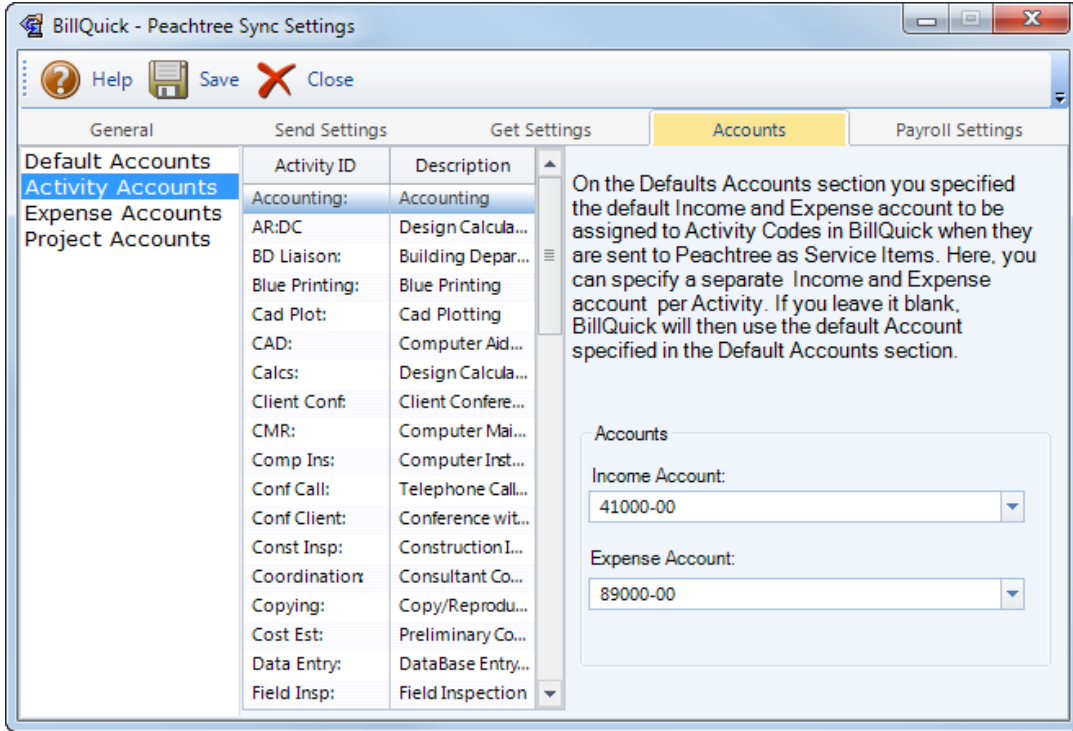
BillQuick - Peachtree Sync Settings

Help Save Close

General | Send Settings | Get Settings | Accounts | Payroll Settings

Default Accounts
Activity Accounts
Expense Accounts
Project Accounts

| Activity ID | Description |
|---|---|
| Accounting: | Accounting |
| AR:DC | Design Calcula... |
| BD Liaison: | Building Depar... |
| Blue Printing: | Blue Printing |
| Cad Plot: | Cad Plotting |
| CAD: | Computer Aid... |
| Calcs: | Design Calcula... |
| Client Conf: | Client Confere... |
| CMR: | Computer Mai... |
| Comp Ins: | Computer Inst... |
| Conf Call: | Telephone Call... |
| Conf Client: | Conference wit... |
| Const Insp: | Construction I... |
| Coordination: | Consultant Co... |
| Copying: | Copy/Reprodu... |
| Cost Est: | Preliminary Co... |
| Data Entry: | DataBase Entry... |
| Field Insp: | Field Inspection |

On the Defaults Accounts section you specified the default Income and Expense account to be assigned to Activity Codes in BillQuick when they are sent to Peachtree as Service Items. Here, you can specify a separate Income and Expense account per Activity. If you leave it blank, BillQuick will then use the default Account specified in the Default Accounts section.

Accounts
Income Account:
41000-00
Expense Account:
89000-00